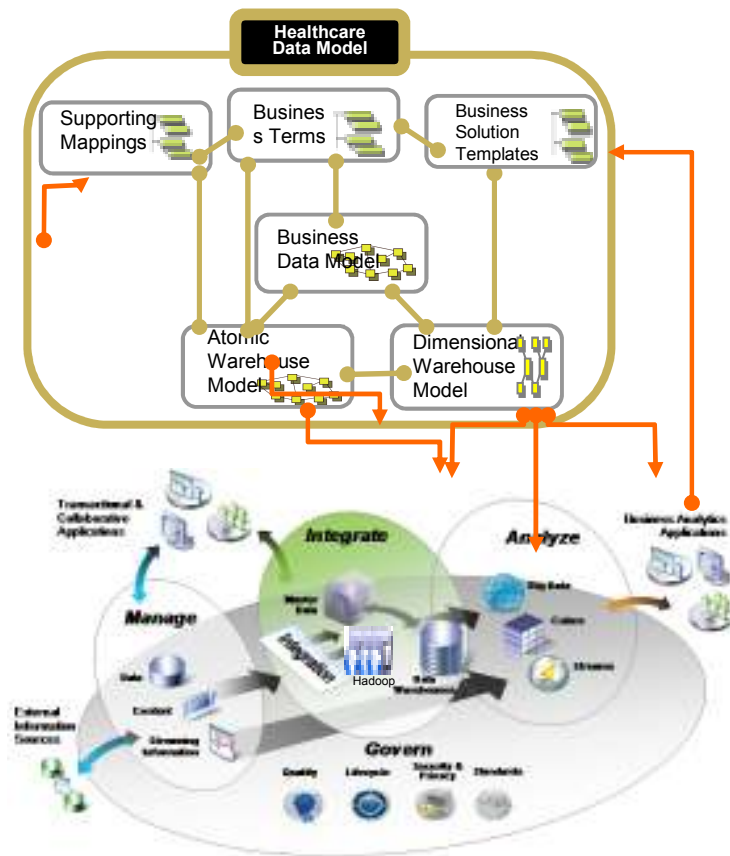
Healthcare Data Model

Supporting Mappings

Busines s Terms

Business Solution Templates

Business Data Model

Atomic Warehouse Model

Dimensional Warehouse Model

Transactional & Collaborative Applications

Integrate

Analyze

Business Analytics Applications

Manage

Master Data

Big Data

Cubes

Integration

Hadoop

Data

Content

Data Warehouses

Streams

Streaming Information

External Information Sources

Govern

Quality

Lifecycle

Security & Privacy

Standards